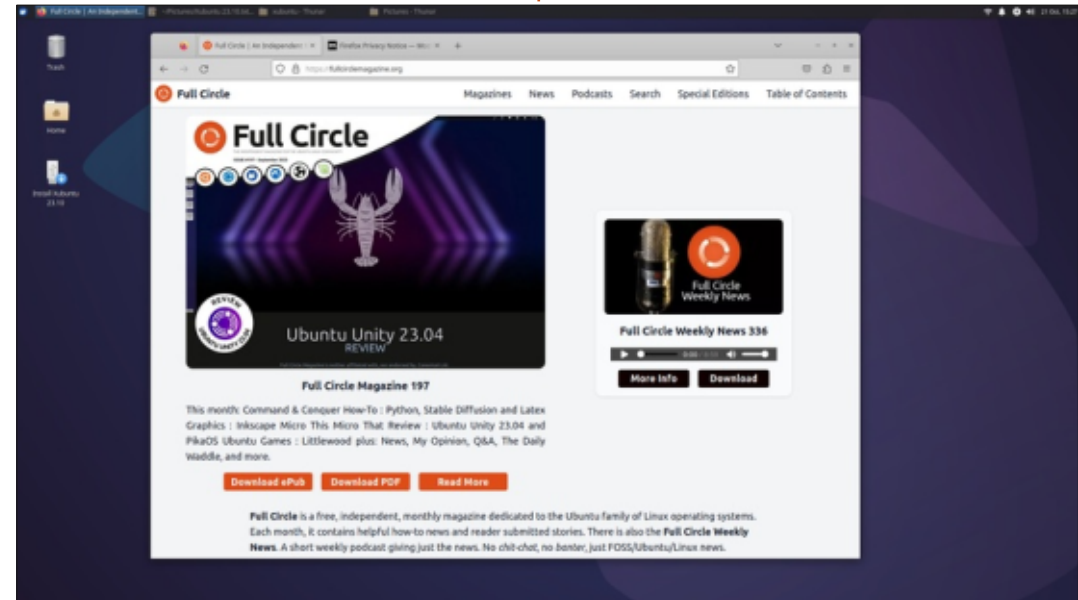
Full Circle | An Independent... | ~/Pictures/Ubuntu 23.10 ... | ubuntu - Thunar | Pictures - Thunar

Trash

Home

Install Xubuntu 23.10

Full Circle | An Independent ×

Firefox Privacy Notice — Mo ×

https://fullcirclemagazine.org

Full Circle

Magazines News Podcasts Search Special Editions Table of Contents

Full Circle

REVIEW

Ubuntu Unity 23.04
REVIEW

Full Circle Magazine 197

This month: Command & Conquer How-To : Python, Stable Diffusion and Latex Graphics : Inkscape Micro This Micro That Review : Ubuntu Unity 23.04 and PikaOS Ubuntu Games : Littlewood plus: News, My Opinion, Q&A, The Daily Waddle, and more.

Download ePub Download PDF Read More

Full Circle Weekly News

Full Circle Weekly News 336

More Info Download

**Full Circle** is a free, independent, monthly magazine dedicated to the Ubuntu family of Linux operating systems. Each month, it contains helpful how-to news and reader submitted stories. There is also the **Full Circle Weekly News**. A short weekly podcast giving just the news. No *chit-chat*, no *banter*, just FOSS/Ubuntu/Linux news.